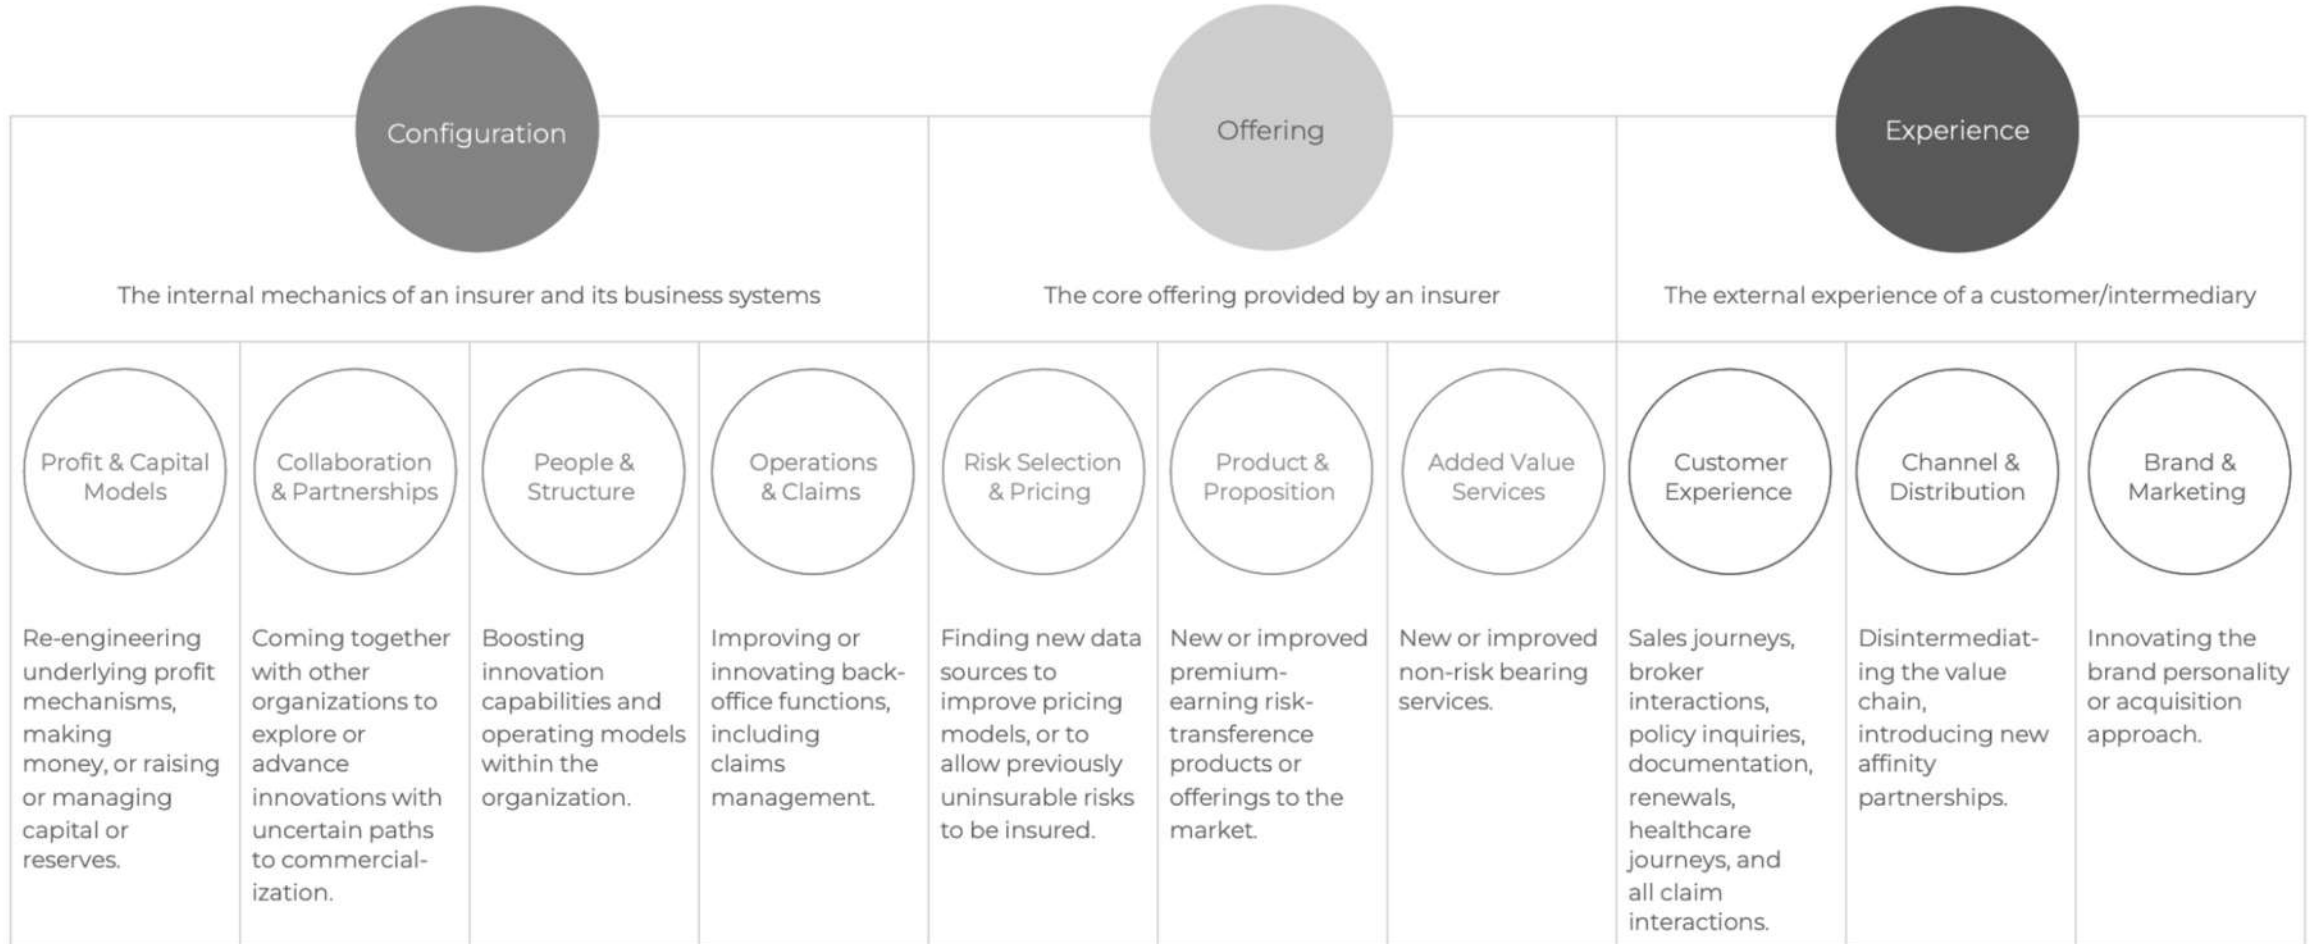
| Configuration | | | | Offering | | | Experience | | |
|---|---|---|---|---|---|---|---|---|---|
| The internal mechanics of an insurer and its business systems | | | | The core offering provided by an insurer | | | The external experience of a customer/intermediary | | |
| Profit & Capital Models | Collaboration & Partnerships | People & Structure | Operations & Claims | Risk Selection & Pricing | Product & Proposition | Added Value Services | Customer Experience | Channel & Distribution | Brand & Marketing |
| Re-engineering underlying profit mechanisms, making money, or raising or managing capital or reserves. | Coming together with other organizations to explore or advance innovations with uncertain paths to commercialization. | Boosting innovation capabilities and operating models within the organization. | Improving or innovating back-office functions, including claims management. | Finding new data sources to improve pricing models, or to allow previously uninsurable risks to be insured. | New or improved premium-earning risk-transference products or offerings to the market. | New or improved non-risk bearing services. | Sales journeys, broker interactions, policy inquiries, documentation, renewals, healthcare journeys, and all claim interactions. | Disintermediating the value chain, introducing new affinity partnerships. | Innovating the brand personality or acquisition approach. |